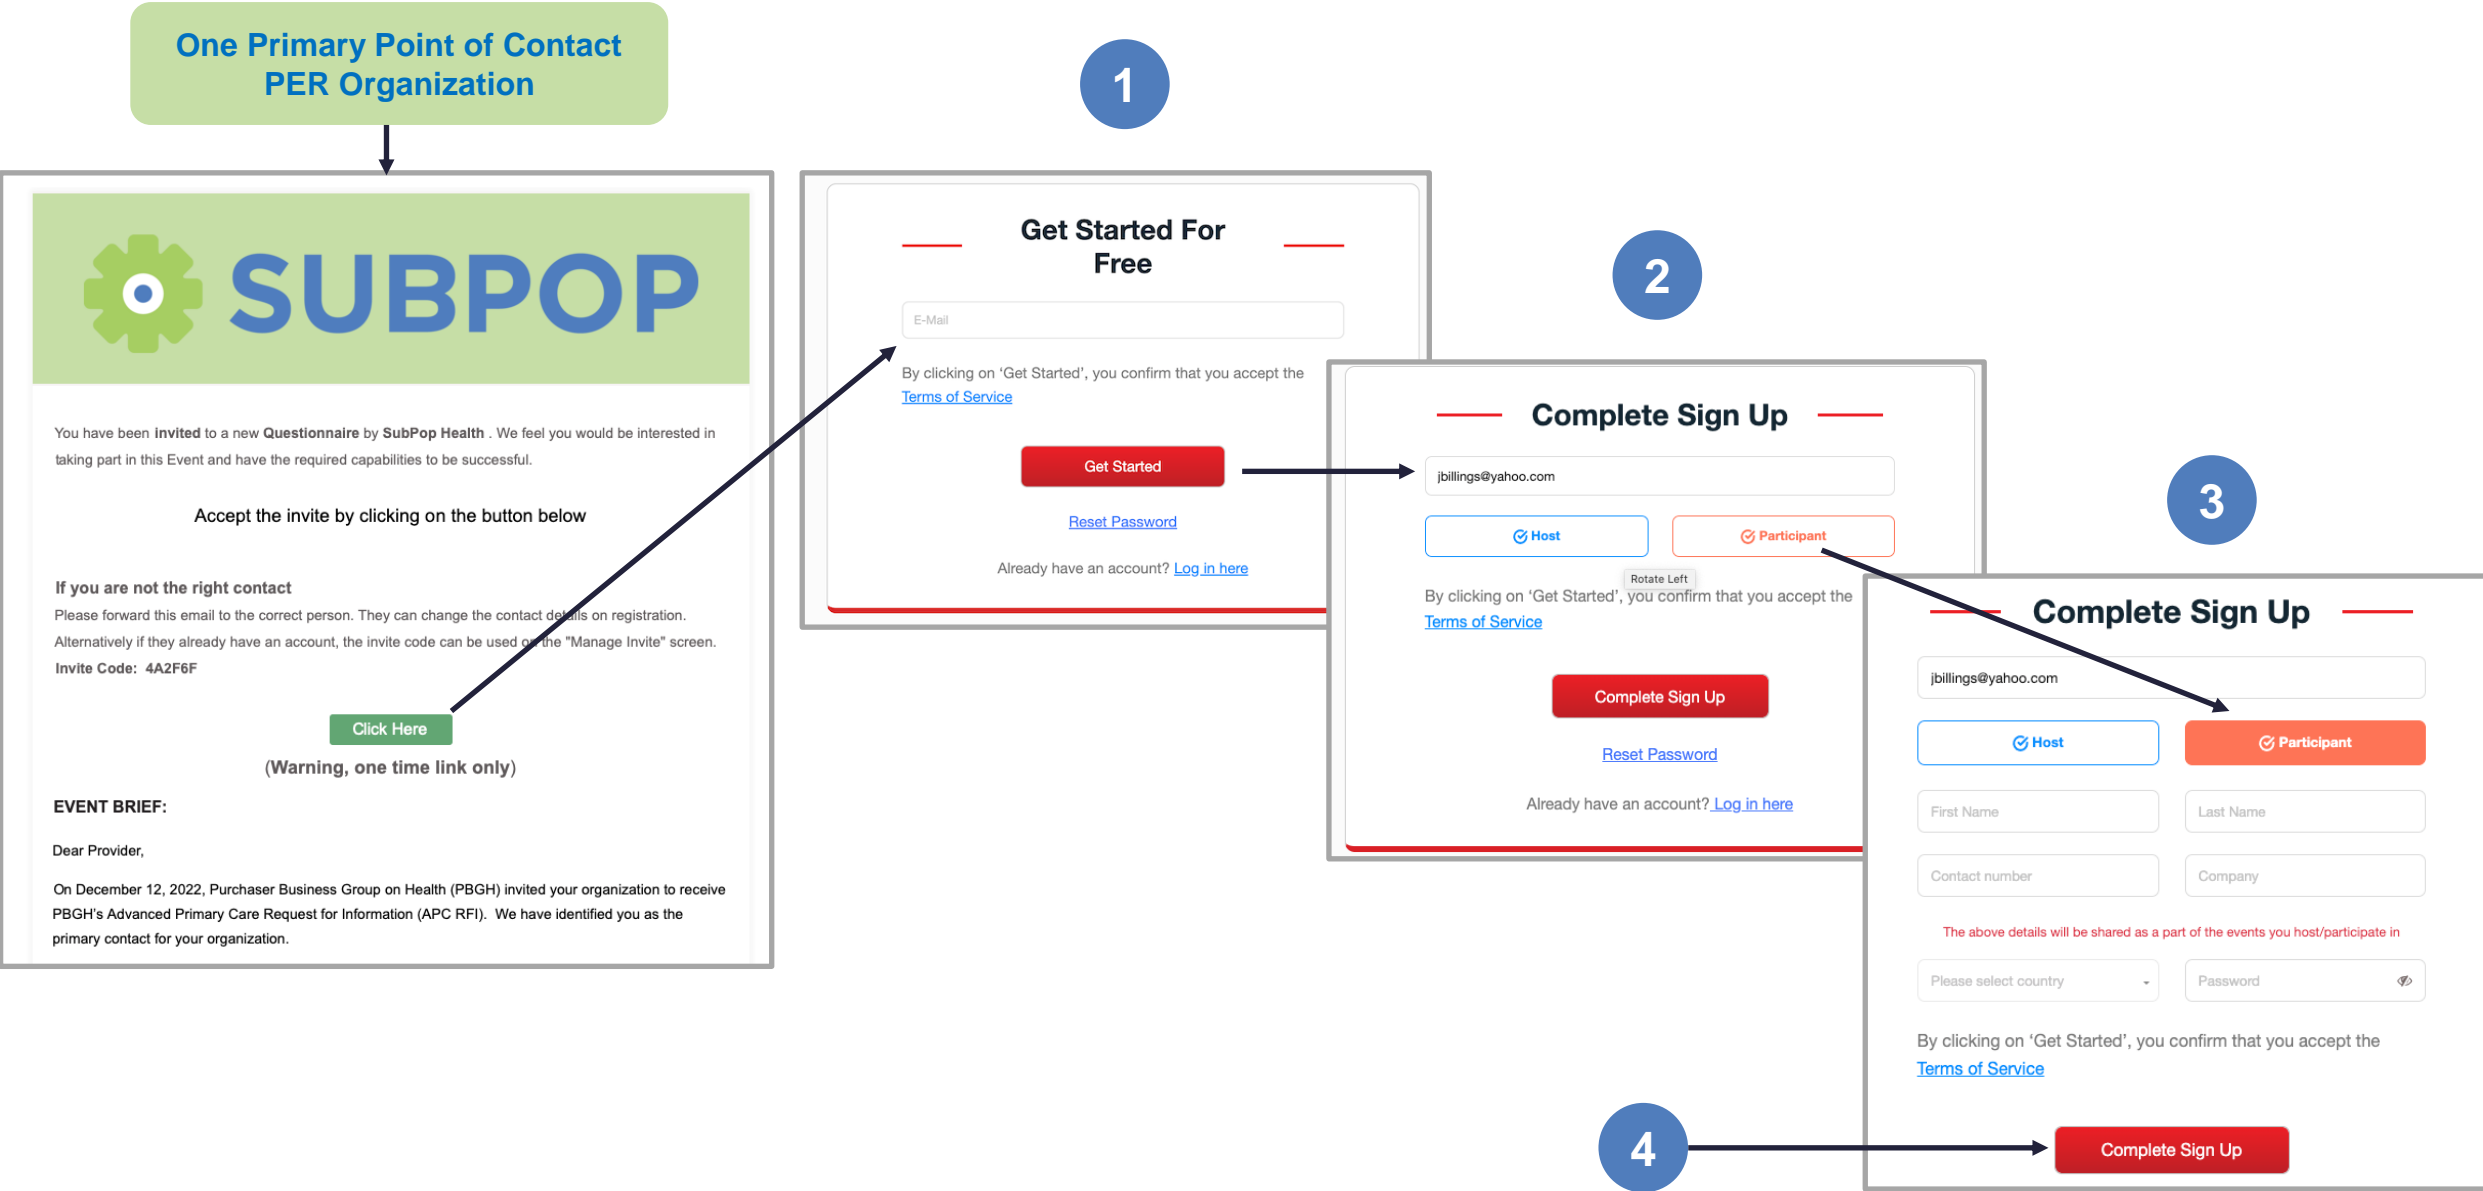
One Primary Point of Contact PER Organization

SUBPOP

You have been invited to a new Questionnaire by SubPop Health . We feel you would be interested in taking part in this Event and have the required capabilities to be successful.

Accept the invite by clicking on the button below

If you are not the right contact
Please forward this email to the correct person. They can change the contact details on registration.
Alternatively if they already have an account, the invite code can be used on the "Manage Invite" screen.
Invite Code: 4A2F6F

Click Here
(Warning, one time link only)

EVENT BRIEF:

Dear Provider,

On December 12, 2022, Purchaser Business Group on Health (PBGH) invited your organization to receive PBGH's Advanced Primary Care Request for Information (APC RFI). We have identified you as the primary contact for your organization.

1

Get Started For Free

E-Mail

By clicking on 'Get Started', you confirm that you accept the Terms of Service

Get Started

Reset Password

Already have an account? Log in here

2

Complete Sign Up

jbillings@yahoo.com

Host

Participant

Rotate Left

By clicking on 'Get Started', you confirm that you accept the Terms of Service

Complete Sign Up

Reset Password

Already have an account? Log in here

3

Complete Sign Up

jbillings@yahoo.com

Host

Participant

First Name

Last Name

Contact number

Company

The above details will be shared as a part of the events you host/participate in

Please select country

Password

By clicking on 'Get Started', you confirm that you accept the Terms of Service

4

Complete Sign Up